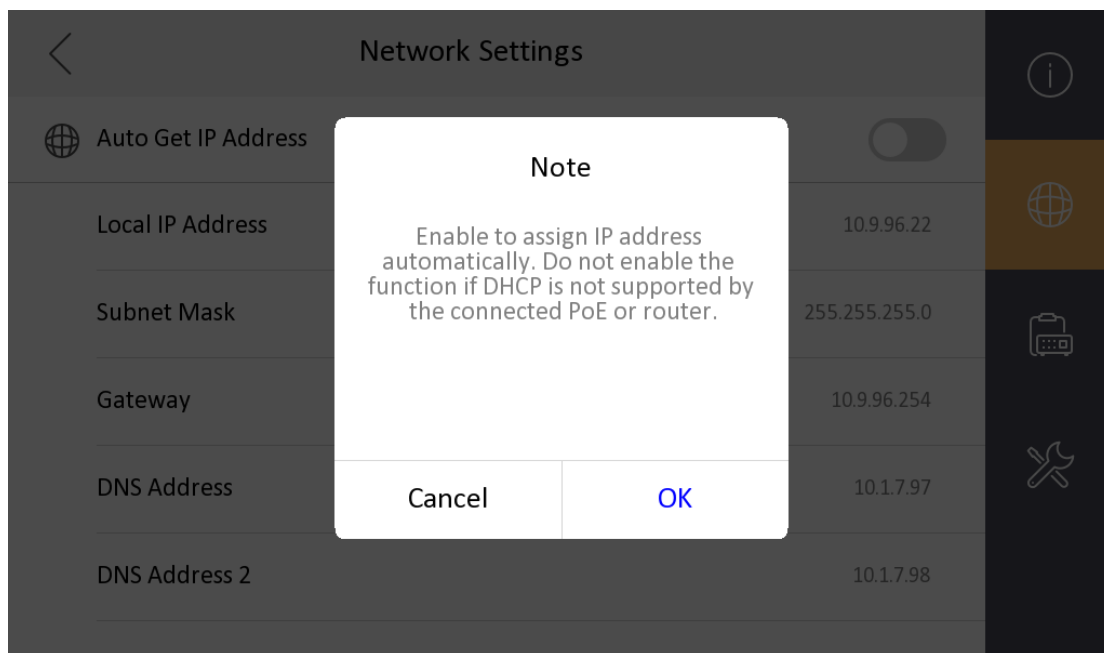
Network Settings

Auto Get IP Address

Local IP Address 10.9.96.22

Subnet Mask 255.255.255.0

Gateway 10.9.96.254

DNS Address 10.1.7.97

DNS Address 2 10.1.7.98

Note

Enable to assign IP address automatically. Do not enable the function if DHCP is not supported by the connected PoE or router.

Cancel

OK